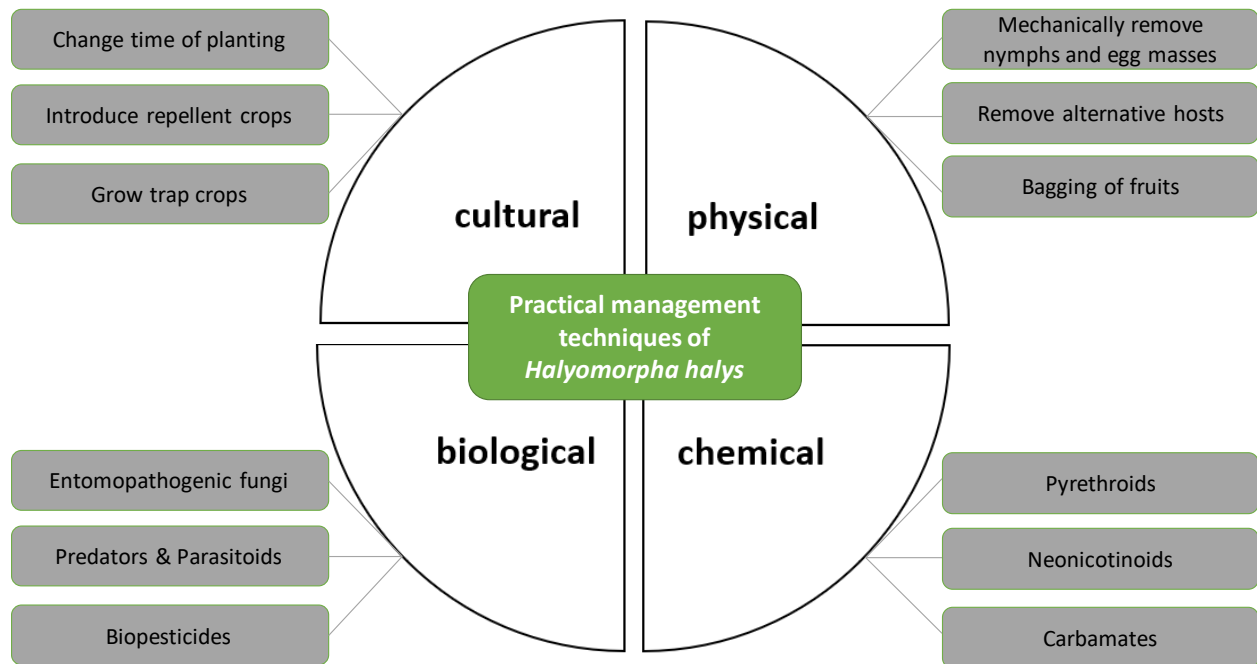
Change time of planting

Introduce repellent crops

Grow trap crops

Mechanically remove nymphs and egg masses

Remove alternative hosts

Bagging of fruits

cultural

physical

Practical management techniques of *Halyomorpha halys*

biological

chemical

Entomopathogenic fungi

Predators & Parasitoids

Biopesticides

Pyrethroids

Neonicotinoids

Carbamates